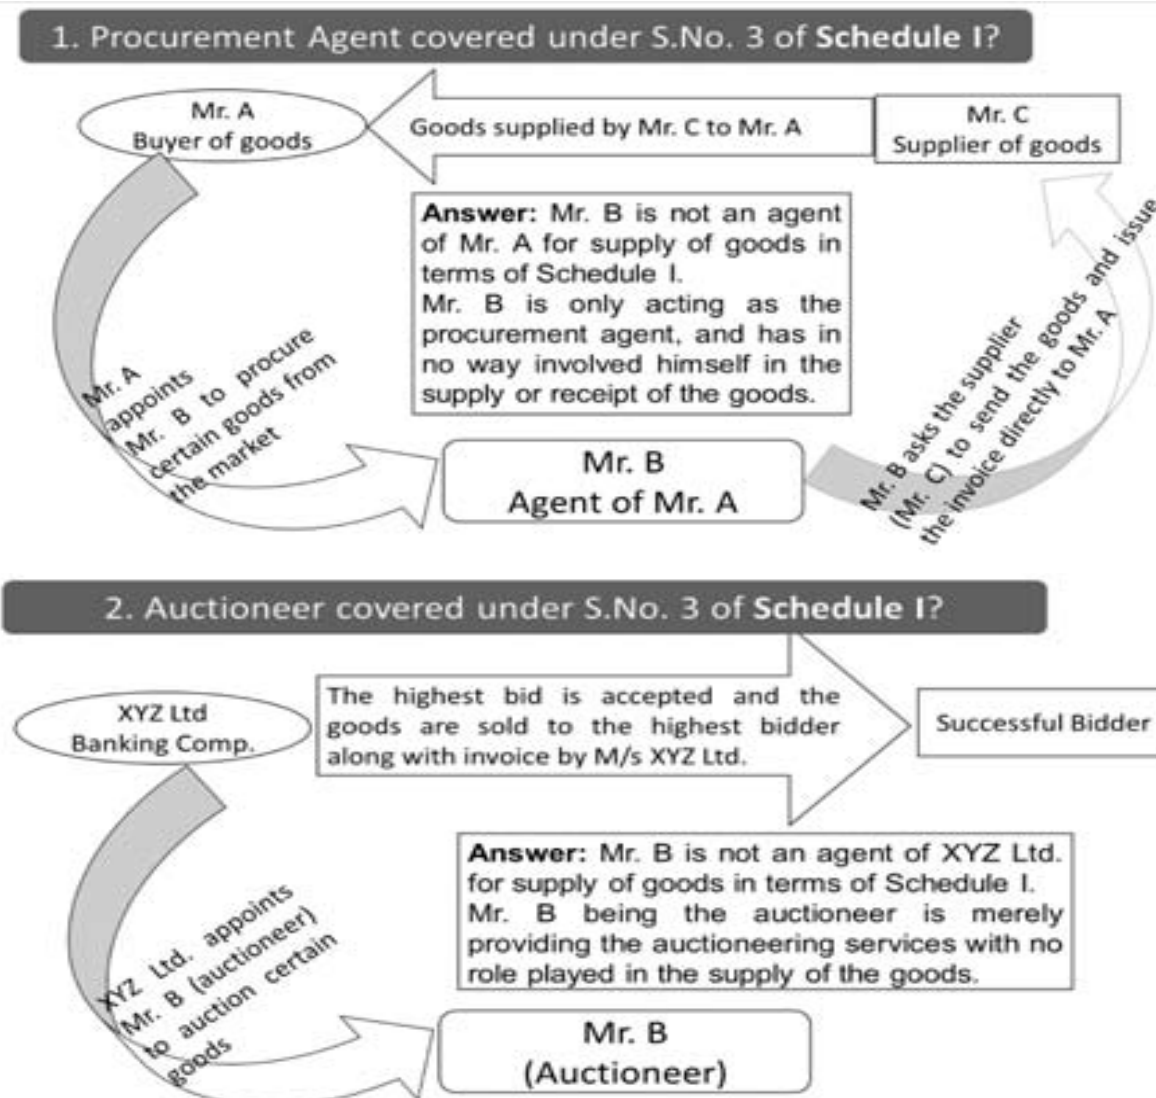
1. Procurement Agent covered under S.No. 3 of **Schedule I**?

Mr. A
Buyer of goods

Goods supplied by Mr. C to Mr. A

Mr. C
Supplier of goods

**Answer:** Mr. B is not an agent of Mr. A for supply of goods in terms of Schedule I.
Mr. B is only acting as the procurement agent, and has in no way involved himself in the supply or receipt of the goods.

Mr. A appoints Mr. B to procure certain goods from the market

Mr. B asks the supplier (Mr. C) to send the goods and issue the invoice directly to Mr. A

Mr. B
Agent of Mr. A

2. Auctioneer covered under S.No. 3 of **Schedule I**?

XYZ Ltd
Banking Comp.

The highest bid is accepted and the goods are sold to the highest bidder along with invoice by M/s XYZ Ltd.

Successful Bidder

**Answer:** Mr. B is not an agent of XYZ Ltd. for supply of goods in terms of Schedule I.
Mr. B being the auctioneer is merely providing the auctioneering services with no role played in the supply of the goods.

XYZ Ltd. appoints Mr. B (auctioneer) to auction certain goods

Mr. B
(Auctioneer)